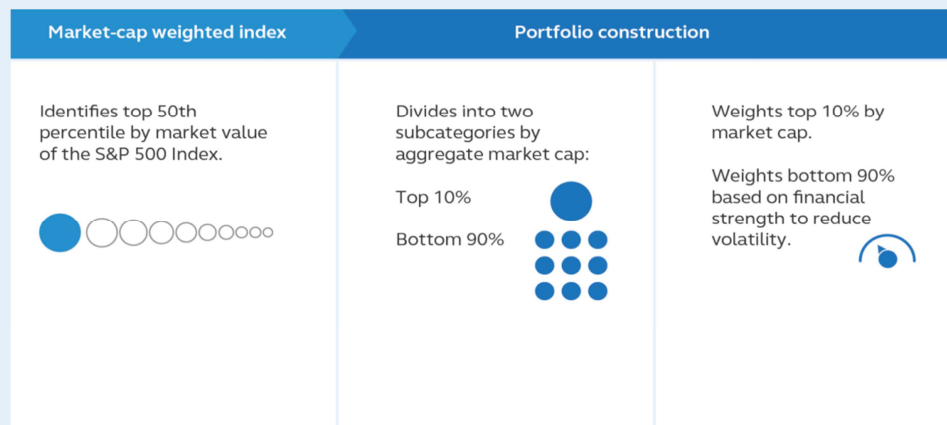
Market-cap weighted index

Portfolio construction

Identifies top 50th percentile by market value of the S&P 500 Index.

Divides into two subcategories by aggregate market cap:

Top 10%

Bottom 90%

Weights top 10% by market cap.

Weights bottom 90% based on financial strength to reduce volatility.